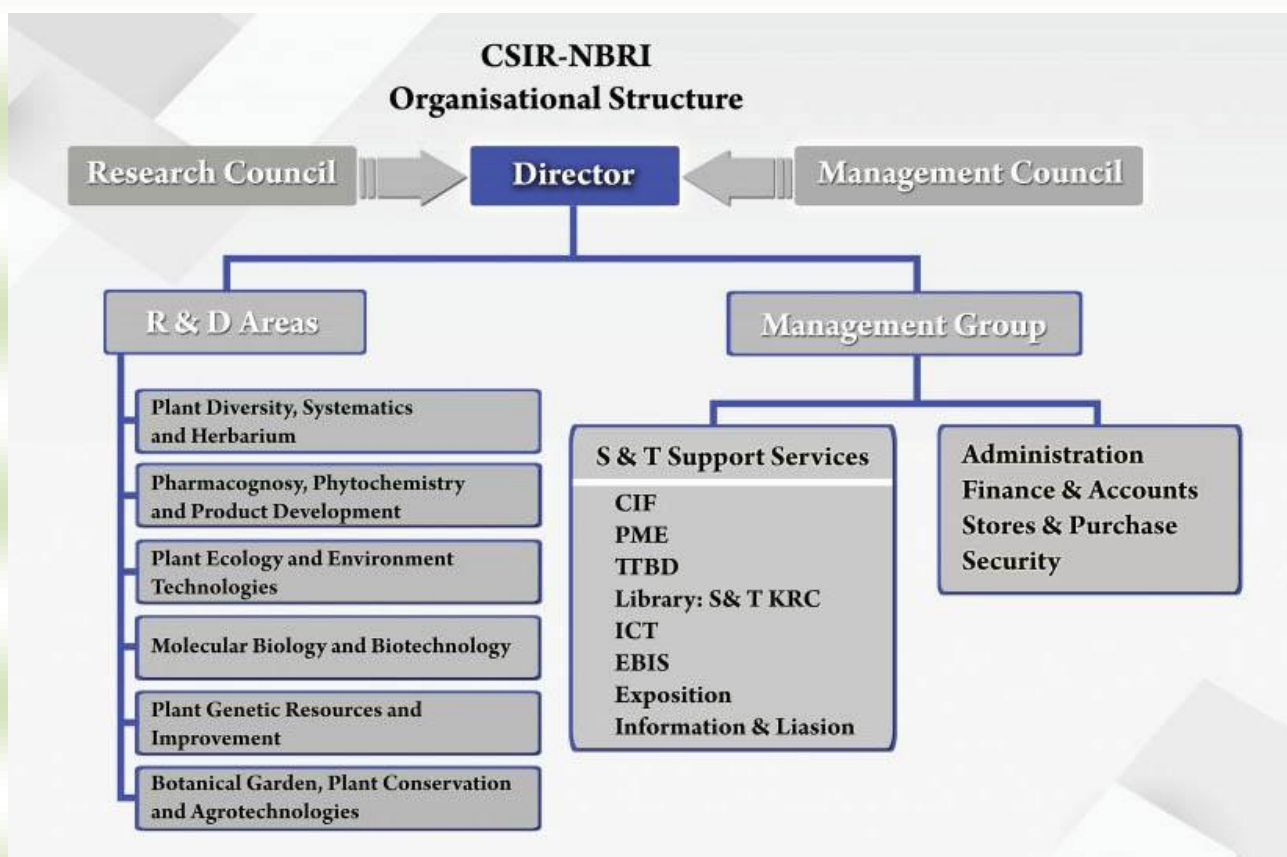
CSIR-NBRI
Organisational Structure

Research Council

Director

Management Council

R & D Areas

Management Group

Plant Diversity, Systematics and Herbarium

Pharmacognosy, Phytochemistry and Product Development

Plant Ecology and Environment Technologies

Molecular Biology and Biotechnology

Plant Genetic Resources and Improvement

Botanical Garden, Plant Conservation and Agrotechnologies

S & T Support Services

CIF
PME
TTBD
Library: S& T KRC
ICT
EBIS
Exposition
Information & Liasion

Administration
Finance & Accounts
Stores & Purchase
Security